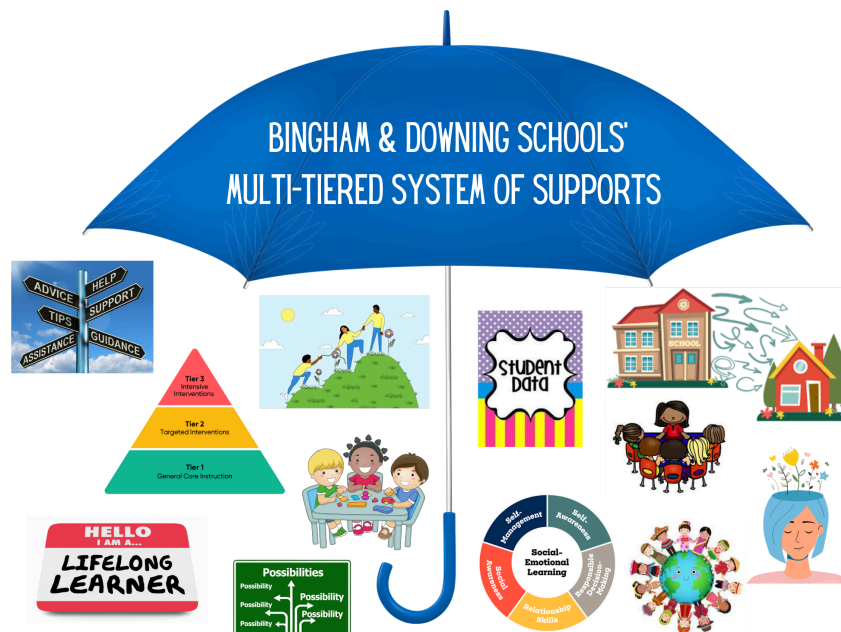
BINGHAM & DOWNING SCHOOLS' MULTI-TIERED SYSTEM OF SUPPORTS

ADVICE
HELP
SUPPORT
TIPS
ASSISTANCE
GUIDANCE

Tier 3
Intensive Interventions

Tier 2
Targeted Interventions

Tier 1
General Core Instruction

STUDENT DATA

SCHOOL

HELLO
I AM A...
LIFELONG LEARNER

Possibilities
Possibility
Possibility
Possibility
Possibility
Possibility

Self-Management
Self-Awareness
Responsible Decision Making
Relationship Skills
Social Awareness
Social-Emotional Learning